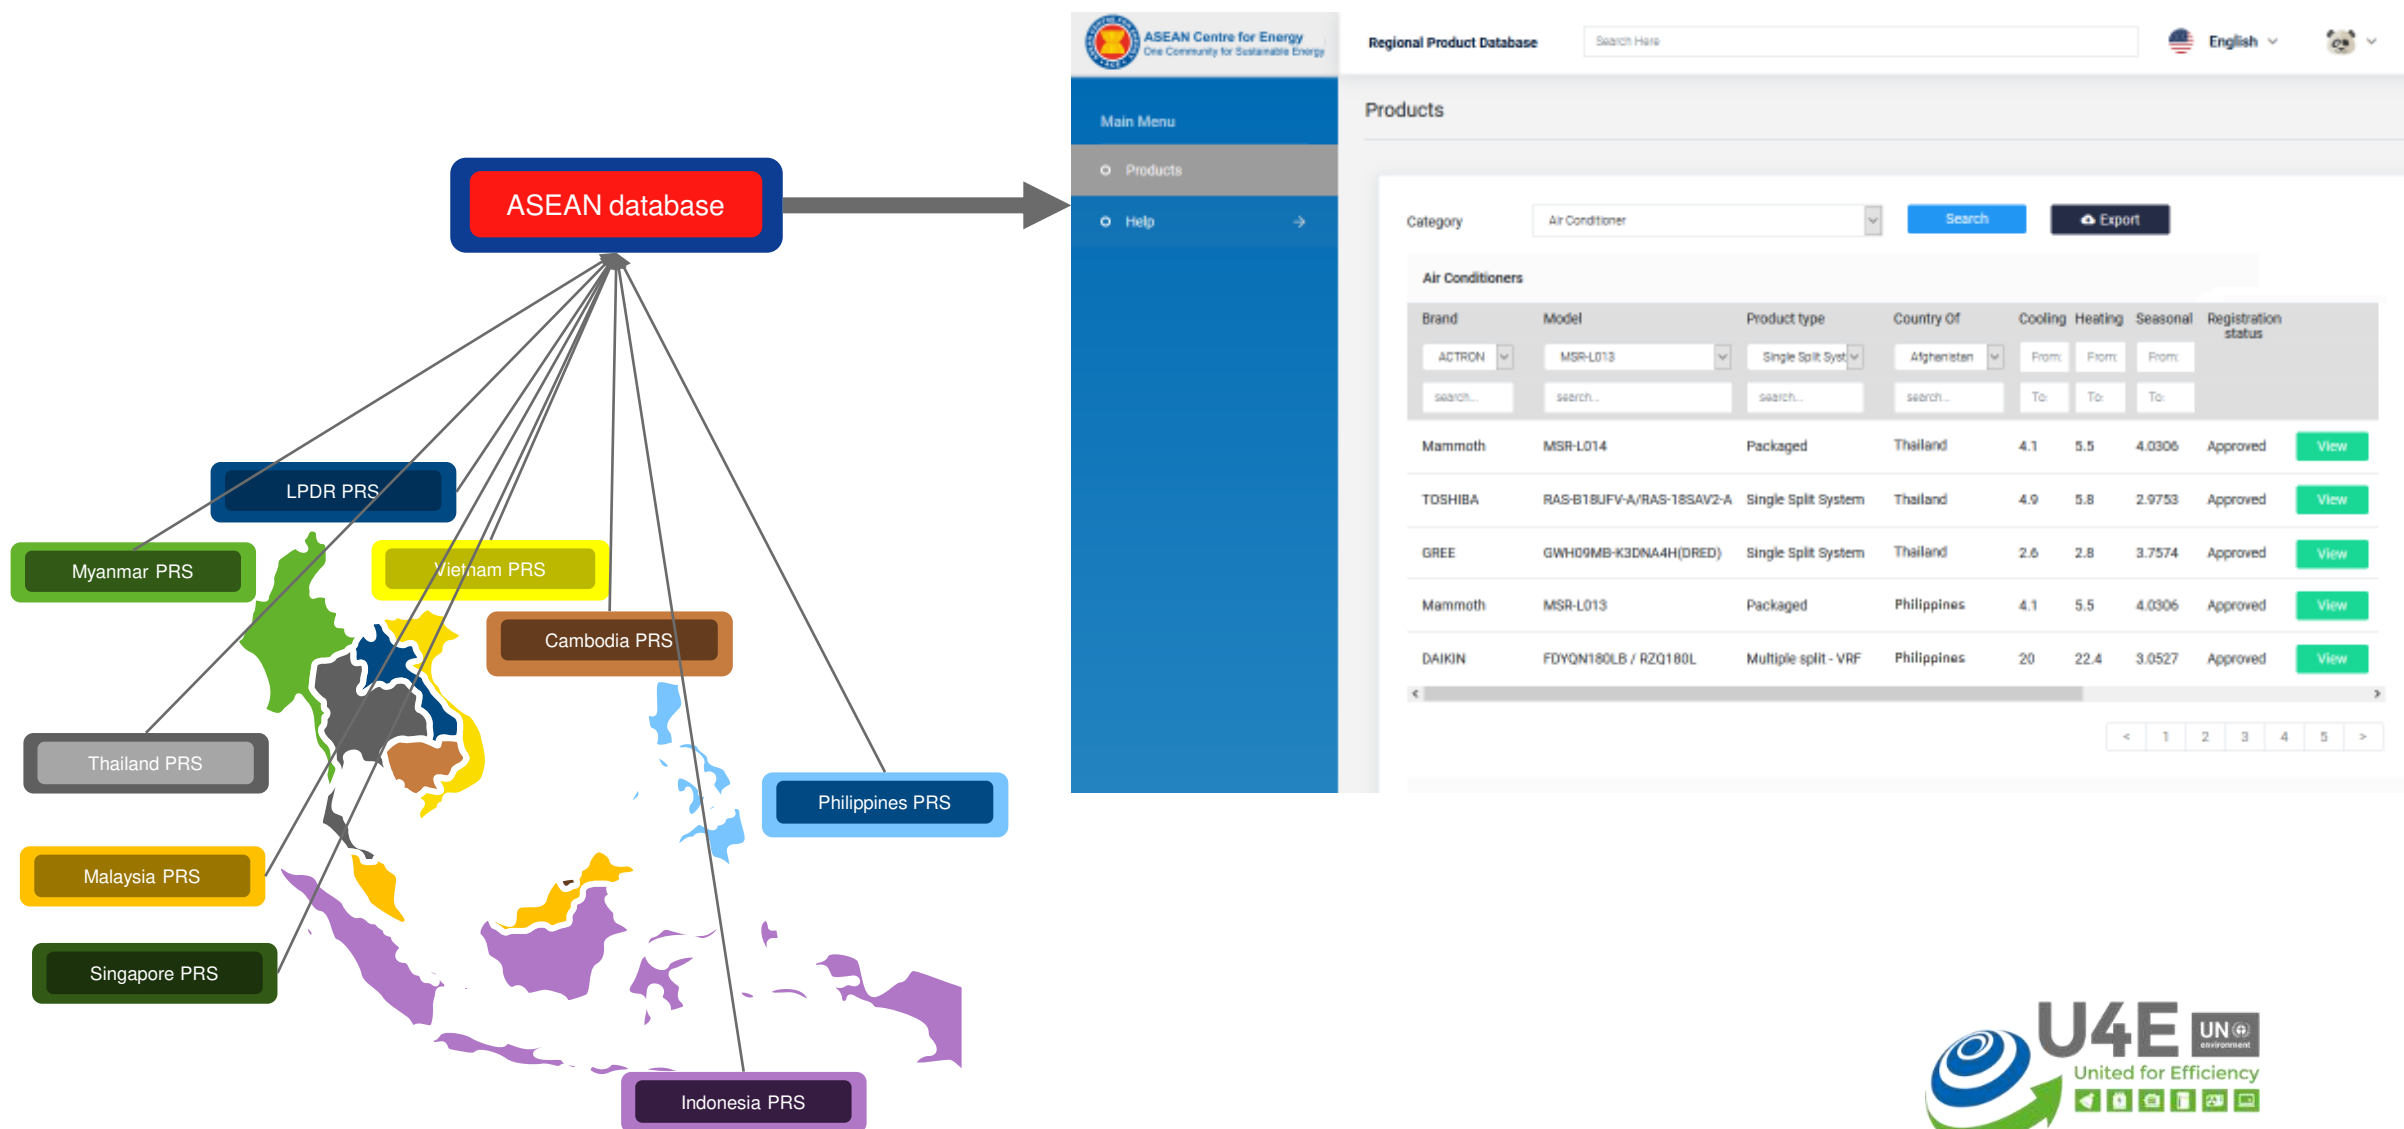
ASEAN database

LPDR PRS

Myanmar PRS

Vietnam PRS

Cambodia PRS

Thailand PRS

Philippines PRS

Malaysia PRS

Singapore PRS

Indonesia PRS

ASEAN Centre for Energy
One Community for Sustainable Energy

Regional Product Database

Search Here

English

Main Menu

Products

Help

Products

Category

Air Conditioner

Search

Export

Air Conditioners

| Brand | Model | Product type | Country Of | Cooling | Heating | Seasonal | Registration status | |
|---|---|---|---|---|---|---|---|---|
| ACTRON | MSR-L013 | Single Split Syst | Afghanistan | From: | From: | From: | | |
| search... | search... | search... | search... | To: | To: | To: | | |
| Mammoth | MSR-L014 | Packaged | Thailand | 4.1 | 5.5 | 4.0306 | Approved | View |
| TOSHIBA | RAS-B18UFV-A/RAS-18SAV2-A | Single Split System | Thailand | 4.9 | 5.8 | 2.9753 | Approved | View |
| GREE | GWH09MB-K3DNA4H(DRED) | Single Split System | Thailand | 2.6 | 2.8 | 3.7574 | Approved | View |
| Mammoth | MSR-L013 | Packaged | Philippines | 4.1 | 5.5 | 4.0306 | Approved | View |
| DAIKIN | FDYQN180LB / RZQ180L | Multiple split - VRF | Philippines | 20 | 22.4 | 3.0527 | Approved | View |

< 1 2 3 4 5 >

U4E UN environment
United for Efficiency